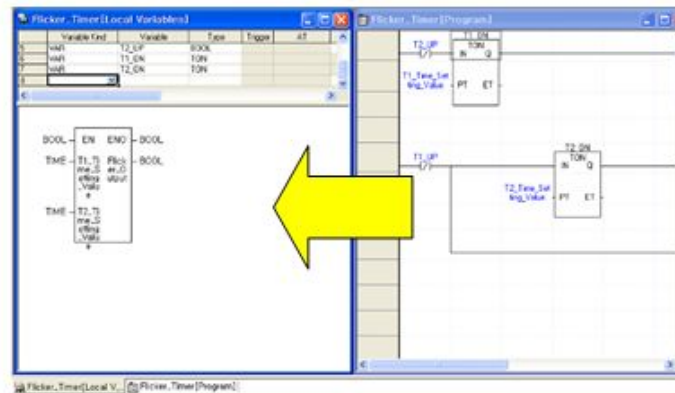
Flicker_Timer[Local Variables]

| | Variable Kind | Variable | Type | Trigger | AT |
|---|---|---|---|---|---|
| 5 | VAR | T2_UP | BOOL | | |
| 6 | VAR | T1_ON | TON | | |
| 7 | VAR | T2_ON | TON | | |
| 8 | | | | | |

BOOL EN ENO BOOL
TIME T1_Time_Setting_Value Flicker_Output BOOL
TIME T2_Time_Setting_Value

Flicker_Timer[Program]

T2_UP
T1_ON
TON
IN Q
T1_Time_Setting_Value PT ET

T1_UP
T2_ON
TON
IN Q
T2_Time_Setting_Value PT ET

Flicker_Timer[Local V... Flicker_Timer[Program]